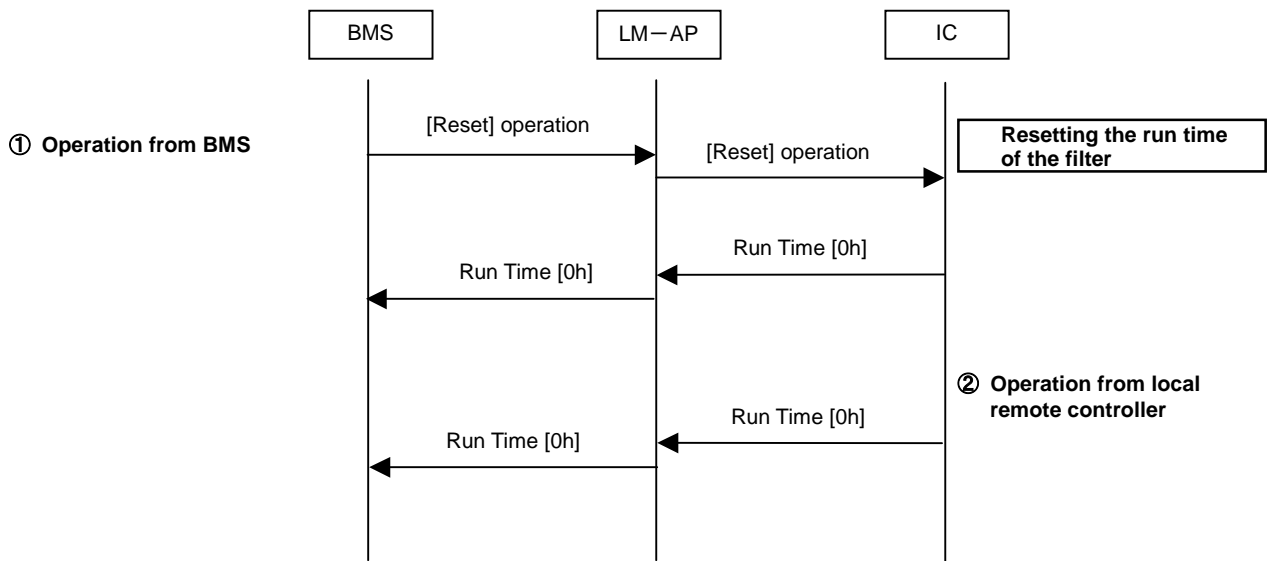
BMS

LM−AP

IC

① Operation from BMS

[Reset] operation

[Reset] operation

Resetting the run time of the filter

Run Time [0h]

Run Time [0h]

② Operation from local remote controller

Run Time [0h]

Run Time [0h]